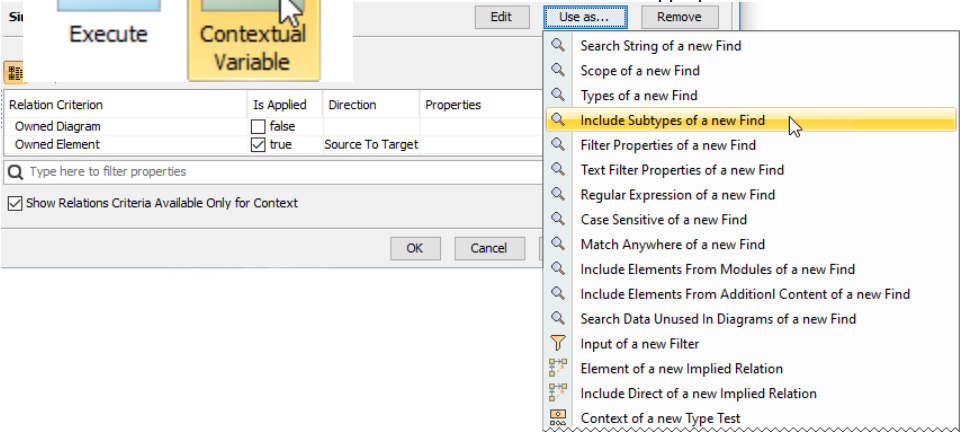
Si

Execute

Contextual Variable

Edit

Use as...

Remove

| Relation Criterion | Is Applied | Direction | Properties |
|---|---|---|---|
| Owned Diagram | false | | |
| Owned Element | true | Source To Target | |

Type here to filter properties

Show Relations Criteria Available Only for Context

OK

Cancel

Search String of a new Find
Scope of a new Find
Types of a new Find
Include Subtypes of a new Find
Filter Properties of a new Find
Text Filter Properties of a new Find
Regular Expression of a new Find
Case Sensitive of a new Find
Match Anywhere of a new Find
Include Elements From Modules of a new Find
Include Elements From Additionl Content of a new Find
Search Data Unused In Diagrams of a new Find
Input of a new Filter
Element of a new Implied Relation
Include Direct of a new Implied Relation
Context of a new Type Test